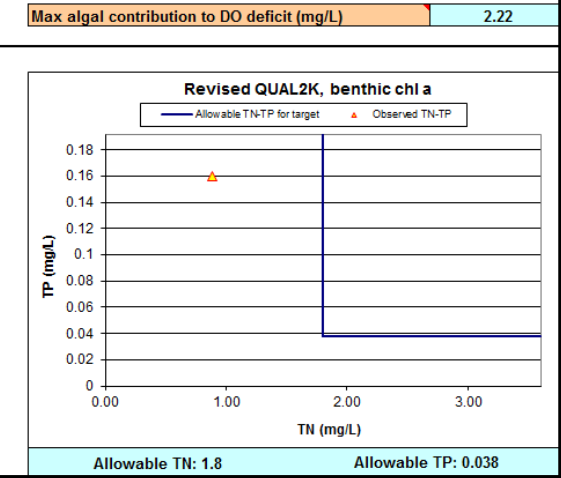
| Max algal contribution to DO deficit (mg/L) | 2.22 |
|---|---|

Revised QUAL2K, benthic chl a

Allowable TN-TP for target

Observed TN-TP

TP (mg/L)

0.18
0.16
0.14
0.12
0.1
0.08
0.06
0.04
0.02
0

0.00
1.00
2.00
3.00

TN (mg/L)

Allowable TN: 1.8

Allowable TP: 0.038